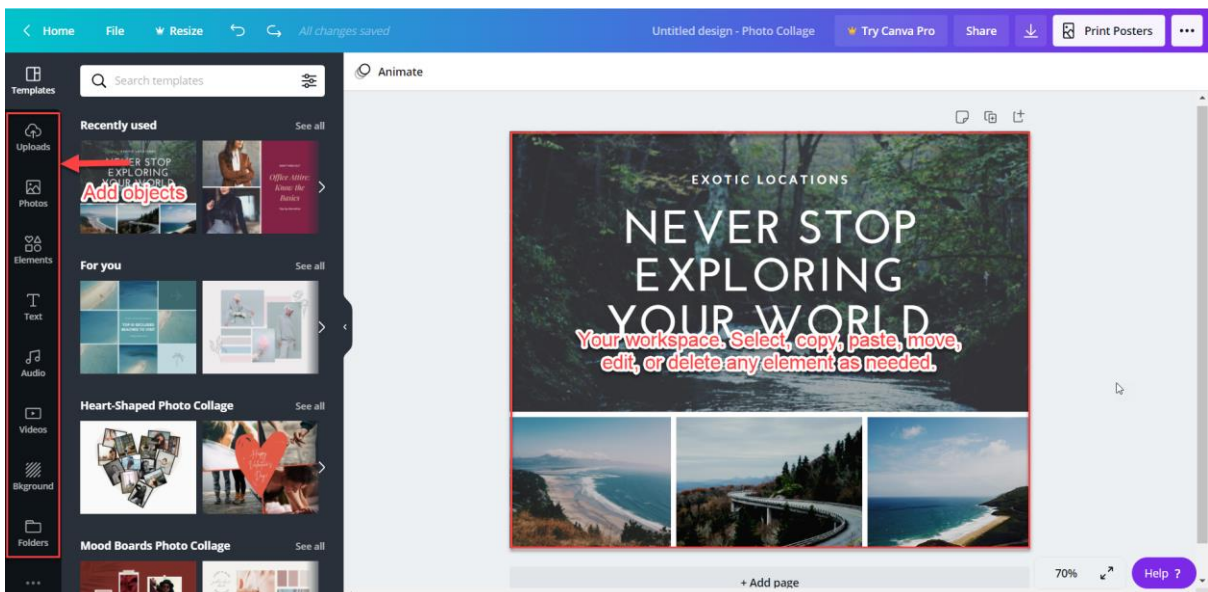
< Home File Resize All changes saved Untitled design - Photo Collage Try Canva Pro Share Print Posters ...

Templates

Uploads

Photos

Elements

Text

Audio

Videos

Bkground

Folders

Search templates

Animate

Recently used See all

NEVER STOP EXPLORING YOUR WORLD

Office Attire: Know the Basics

Add objects

For you See all

Heart-Shaped Photo Collage See all

Mood Boards Photo Collage See all

EXOTIC LOCATIONS

NEVER STOP EXPLORING YOUR WORLD

Your workspace. Select, copy, paste, move, edit, or delete any element as needed.

+ Add page

70%

Help ?